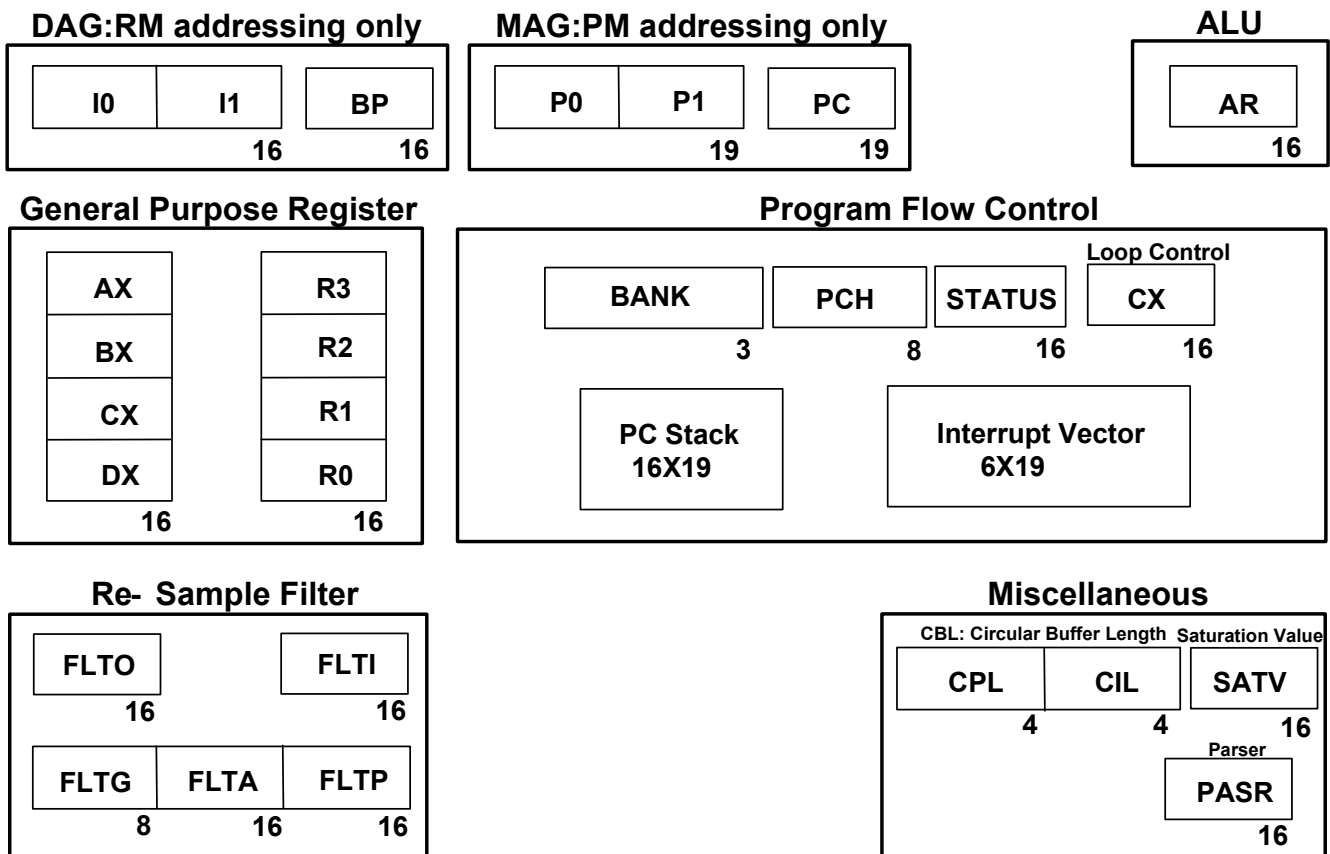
DAG:RM addressing only

I0 I1 BP
16 16

MAG:PM addressing only

P0 P1 PC
19 19

ALU

AR
16

General Purpose Register

AX
BX
CX
DX
16

R3
R2
R1
R0
16

Program Flow Control

Loop Control

BANK PCH STATUS CX
3 8 16 16

PC Stack
16X19

Interrupt Vector
6X19

Re- Sample Filter

FLTO FLTI
16 16

FLTG FLTA FLTP
8 16 16

Miscellaneous

CBL: Circular Buffer Length Saturation Value

CPL CIL SATV
4 4 16

Parser
PASR
16